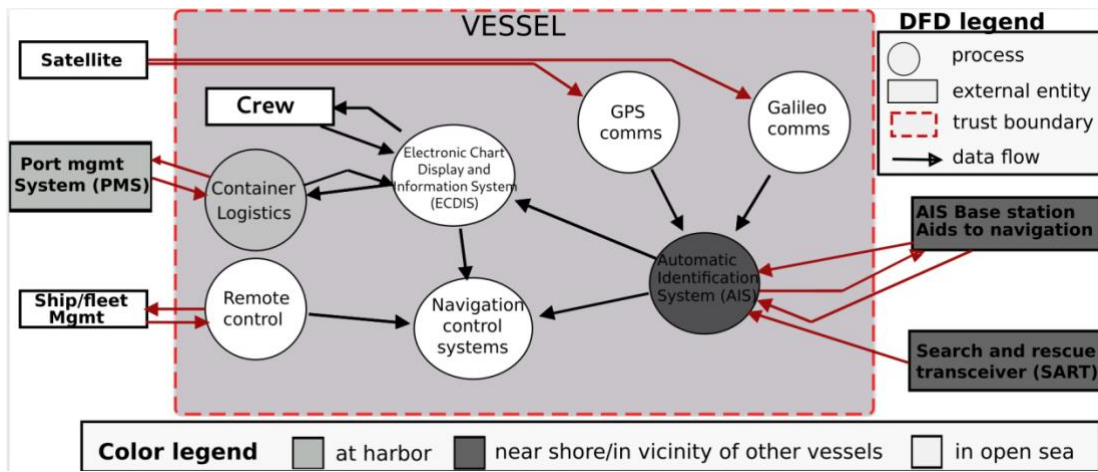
VESSEL

DFD legend
process
external entity
trust boundary
data flow

Satellite

Crew

Port mgmt System (PMS)

Container Logistics

Electronic Chart Display and Information System (ECDIS)

GPS comms

Galileo comms

AIS Base station Aids to navigation

Automatic Identification System (AIS)

Ship/fleet Mgmt

Remote control

Navigation control systems

Search and rescue transceiver (SART)

Color legend
at harbor
near shore/in vicinity of other vessels
in open sea